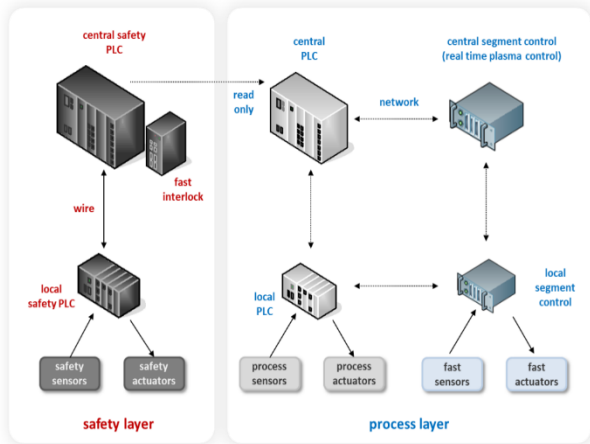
central safety PLC

fast interlock

wire

local safety PLC

safety sensors

safety actuators

safety layer

read only

central PLC

network

central segment control (real time plasma control)

local PLC

local segment control

process sensors

process actuators

fast sensors

fast actuators

process layer